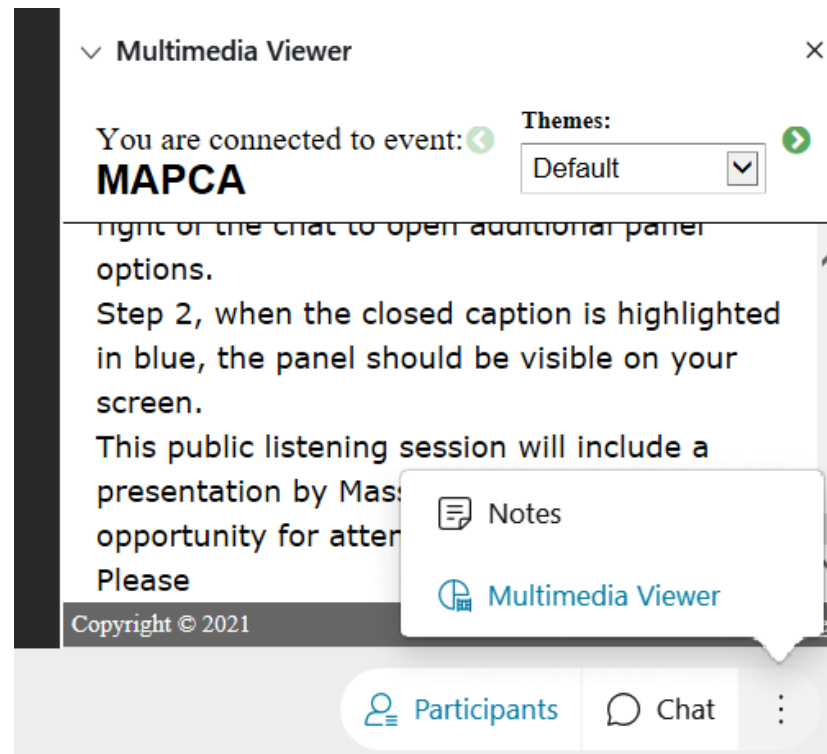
Multimedia Viewer ×

You are connected to event: MAPCA

Themes:
Default

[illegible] options.
Step 2, when the closed caption is highlighted in blue, the panel should be visible on your screen.
This public listening session will include a presentation by Mass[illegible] opportunity for atten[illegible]
Please

Copyright © 2021

Notes

Multimedia Viewer

Participants Chat